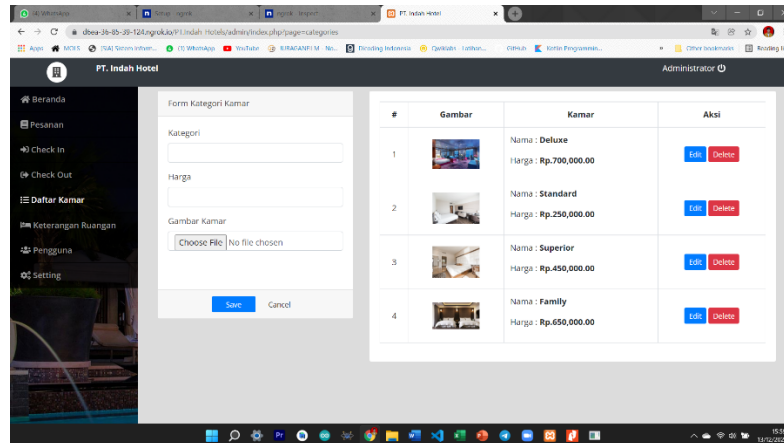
(8) WhatsApp | Sinau - ngrok | ngrok - Inspect | PT. Indah Hotel

dbea-36-85-39-124.ngrok.io/PT.Indah Hotels/admin/index.php?page=categories

Apps | MOLS | [RA] Sironn Inhere... | (1) WhatsApp | YouTube | BJRAGAN FILM - No... | Reading Indonesia | Qwiklabs - Lathan... | GitHub | Kotlin Programmin... | Other bookmarks | Reading list

PT. Indah Hotel

Administrator

Beranda
Pesanan
Check In
Check Out
Daftar Kamar
Keterangan Ruangan
Pengguna
Setting

Form Kategori Kamar

Kategori

Harga

Gambar Kamar

Choose File No file chosen

Save Cancel

| # | Gambar | Kamar | Aksi |
|---|---|---|---|
| 1 | | Nama : Deluxe Harga : Rp.700,000.00 | Edit Delete |
| 2 | | Nama : Standard Harga : Rp.250,000.00 | Edit Delete |
| 3 | | Nama : Superior Harga : Rp.450,000.00 | Edit Delete |
| 4 | | Nama : Family Harga : Rp.650,000.00 | Edit Delete |

15:5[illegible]
14/12/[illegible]